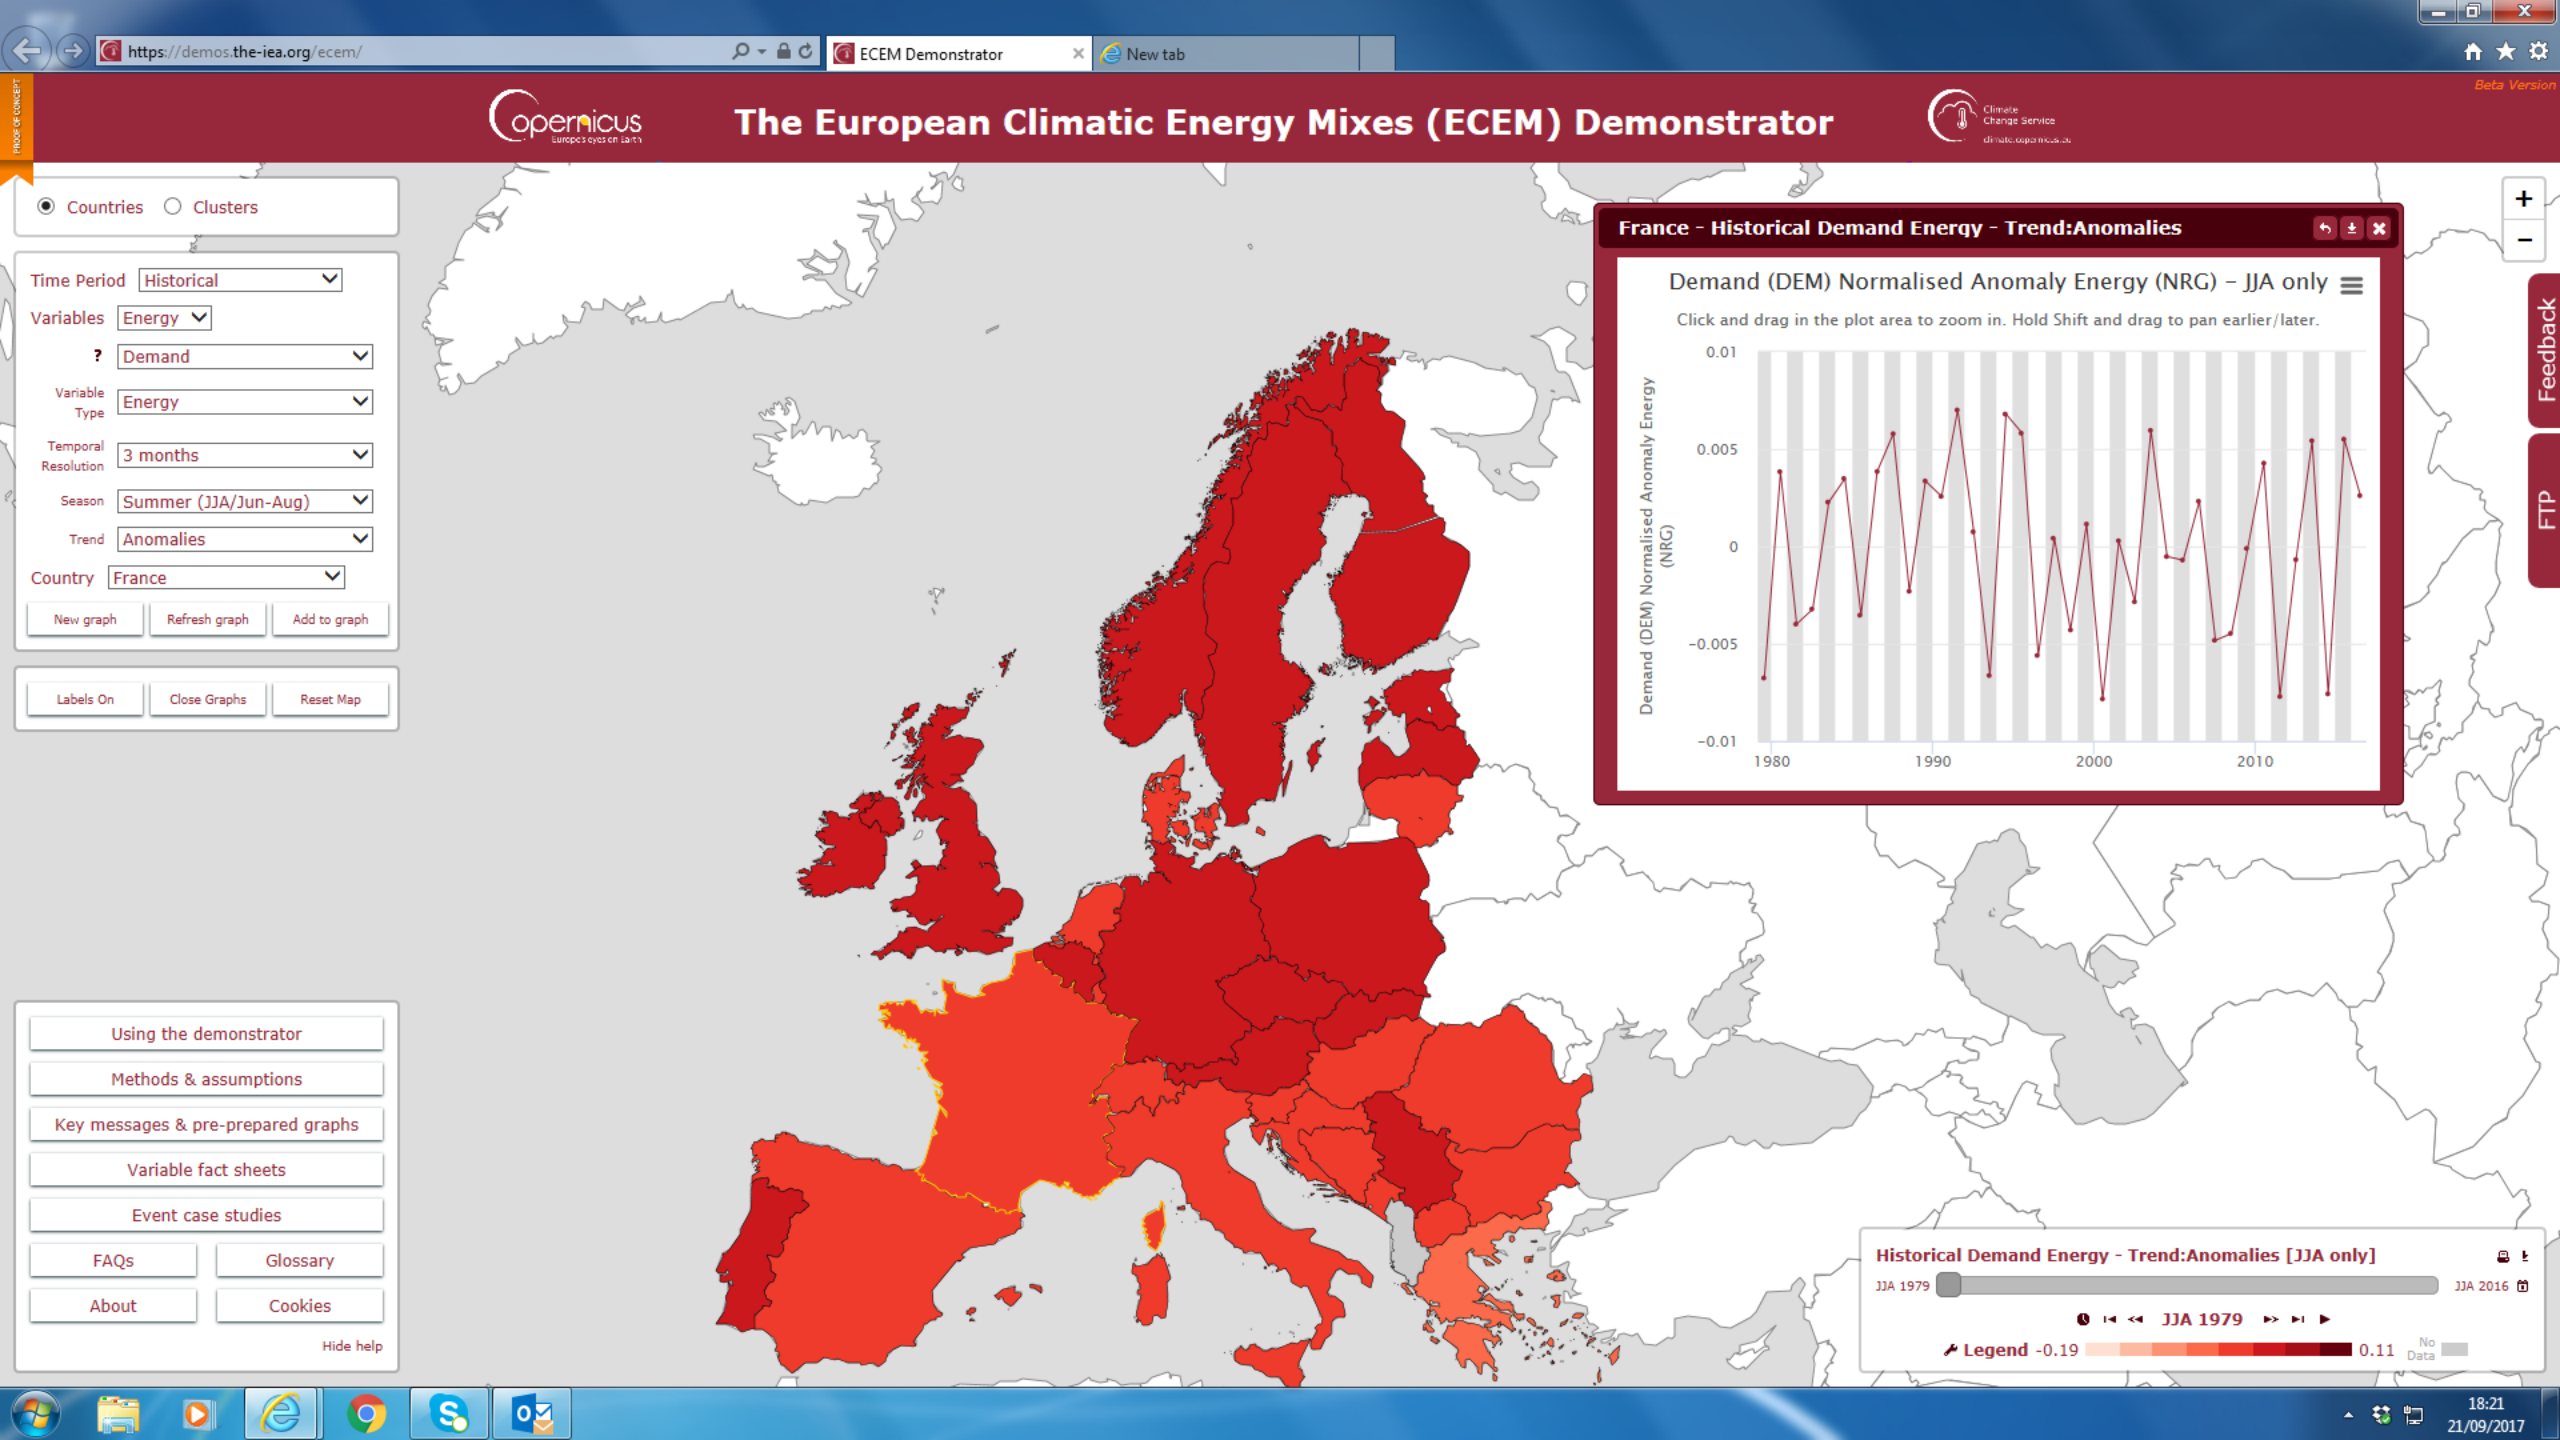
https://demos.the-iea.org/ecem/
ECEM Demonstrator
New tab

PROOF OF CONCEPT

Copernicus
Europe's eyes on Earth

The European Climatic Energy Mixes (ECEM) Demonstrator

Climate Change Service
climate.copernicus.eu

Beta Version

Countries Clusters

Time Period Historical
Variables Energy
? Demand
Variable Type Energy
Temporal Resolution 3 months
Season Summer (JJA/Jun-Aug)
Trend Anomalies
Country France

New graph Refresh graph Add to graph

Labels On Close Graphs Reset Map

Using the demonstrator
Methods & assumptions
Key messages & pre-prepared graphs
Variable fact sheets
Event case studies
FAQs Glossary
About Cookies
Hide help

France - Historical Demand Energy - Trend:Anomalies

Demand (DEM) Normalised Anomaly Energy (NRG) – JJA only

Click and drag in the plot area to zoom in. Hold Shift and drag to pan earlier/later.

Demand (DEM) Normalised Anomaly Energy (NRG)

0.01
0.005
0
−0.005
−0.01

1980 1990 2000 2010

+
−

Feedback
FTP

Historical Demand Energy - Trend:Anomalies [JJA only]
JJA 1979 JJA 2016
JJA 1979
Legend -0.19 0.11 No Data

18:21
21/09/2017